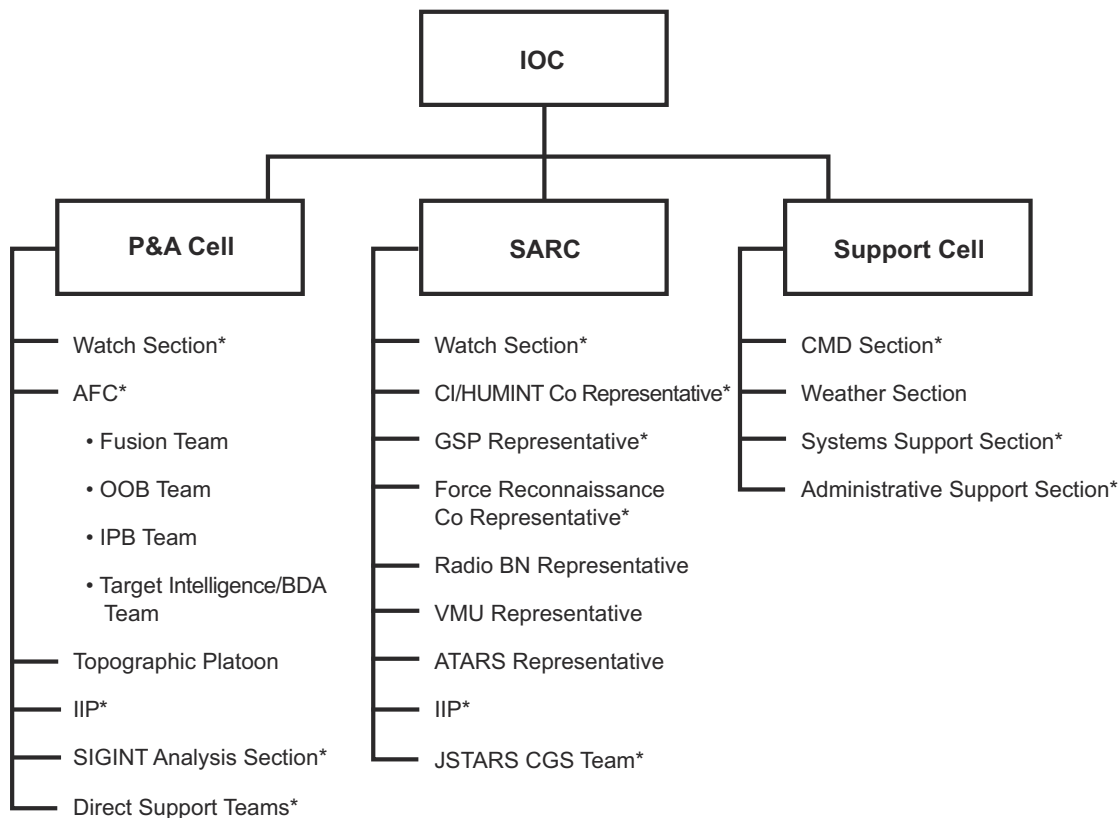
IOC

P&A Cell

Watch Section*

AFC*

• Fusion Team

• OOB Team

• IPB Team

• Target Intelligence/BDA Team

Topographic Platoon

IIP*

SIGINT Analysis Section*

Direct Support Teams*

SARC

Watch Section*

CI/HUMINT Co Representative*

GSP Representative*

Force Reconnaissance Co Representative*

Radio BN Representative

VMU Representative

ATARS Representative

IIP*

JSTARS CGS Team*

Support Cell

CMD Section*

Weather Section

Systems Support Section*

Administrative Support Section*